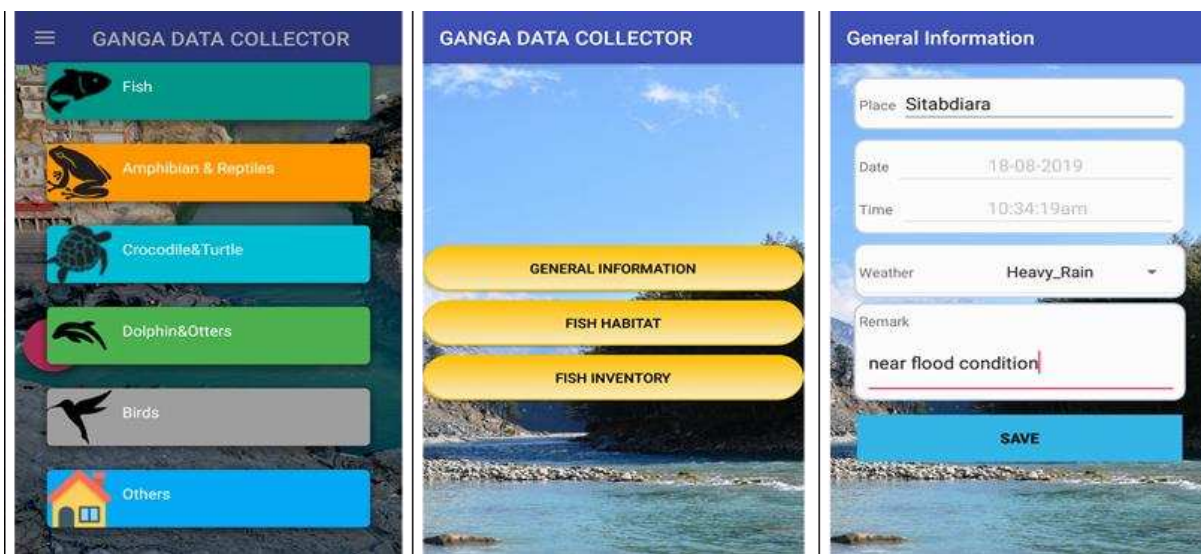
GANGA DATA COLLECTOR

Fish

Amphibian & Reptiles

Crocodile&Turtle

Dolphin&Otters

Birds

Others

GANGA DATA COLLECTOR

GENERAL INFORMATION

FISH HABITAT

FISH INVENTORY

General Information

Place Sitabdiara

Date 18-08-2019

Time 10:34:19am

Weather Heavy_Rain

Remark

near flood condition

SAVE